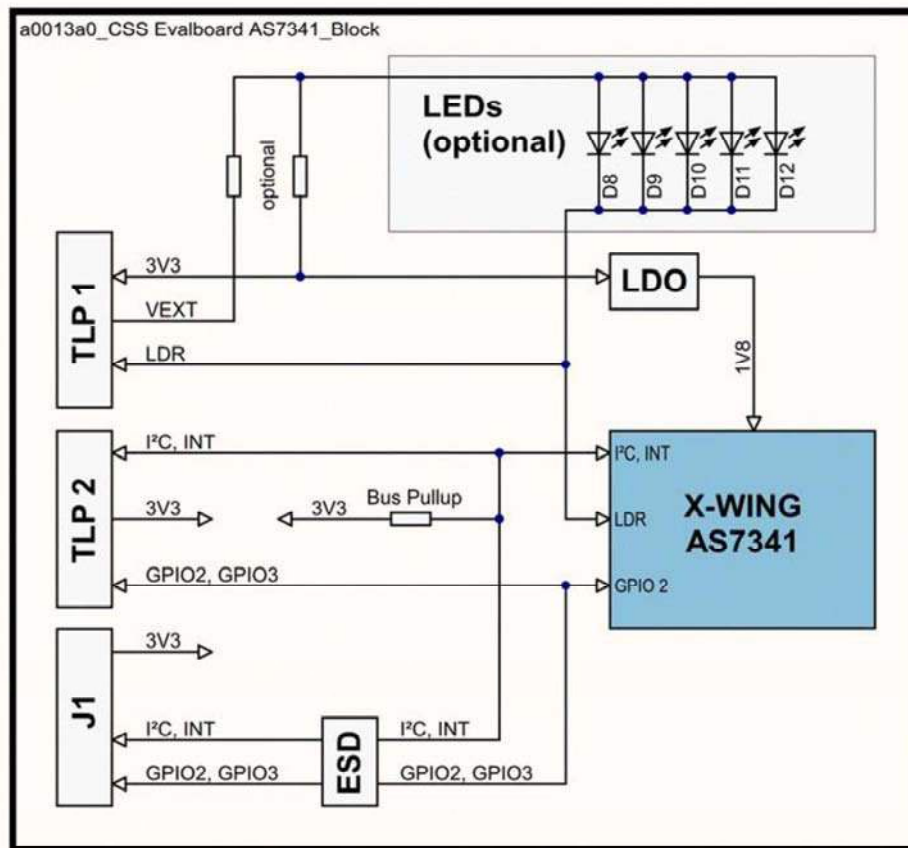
a0013a0_CSS Evalboard AS7341_Block

LEDs (optional)

D8
D9
D10
D11
D12

optional

TLP 1
3V3
VEXT
LDR

LDO

1V8

TLP 2
I²C, INT
3V3
3V3
Bus Pullup
GPIO2, GPIO3

I²C, INT
LDR
GPIO 2

X-WING AS7341

J1
3V3
I²C, INT
GPIO2, GPIO3

ESD

I²C, INT
GPIO2, GPIO3